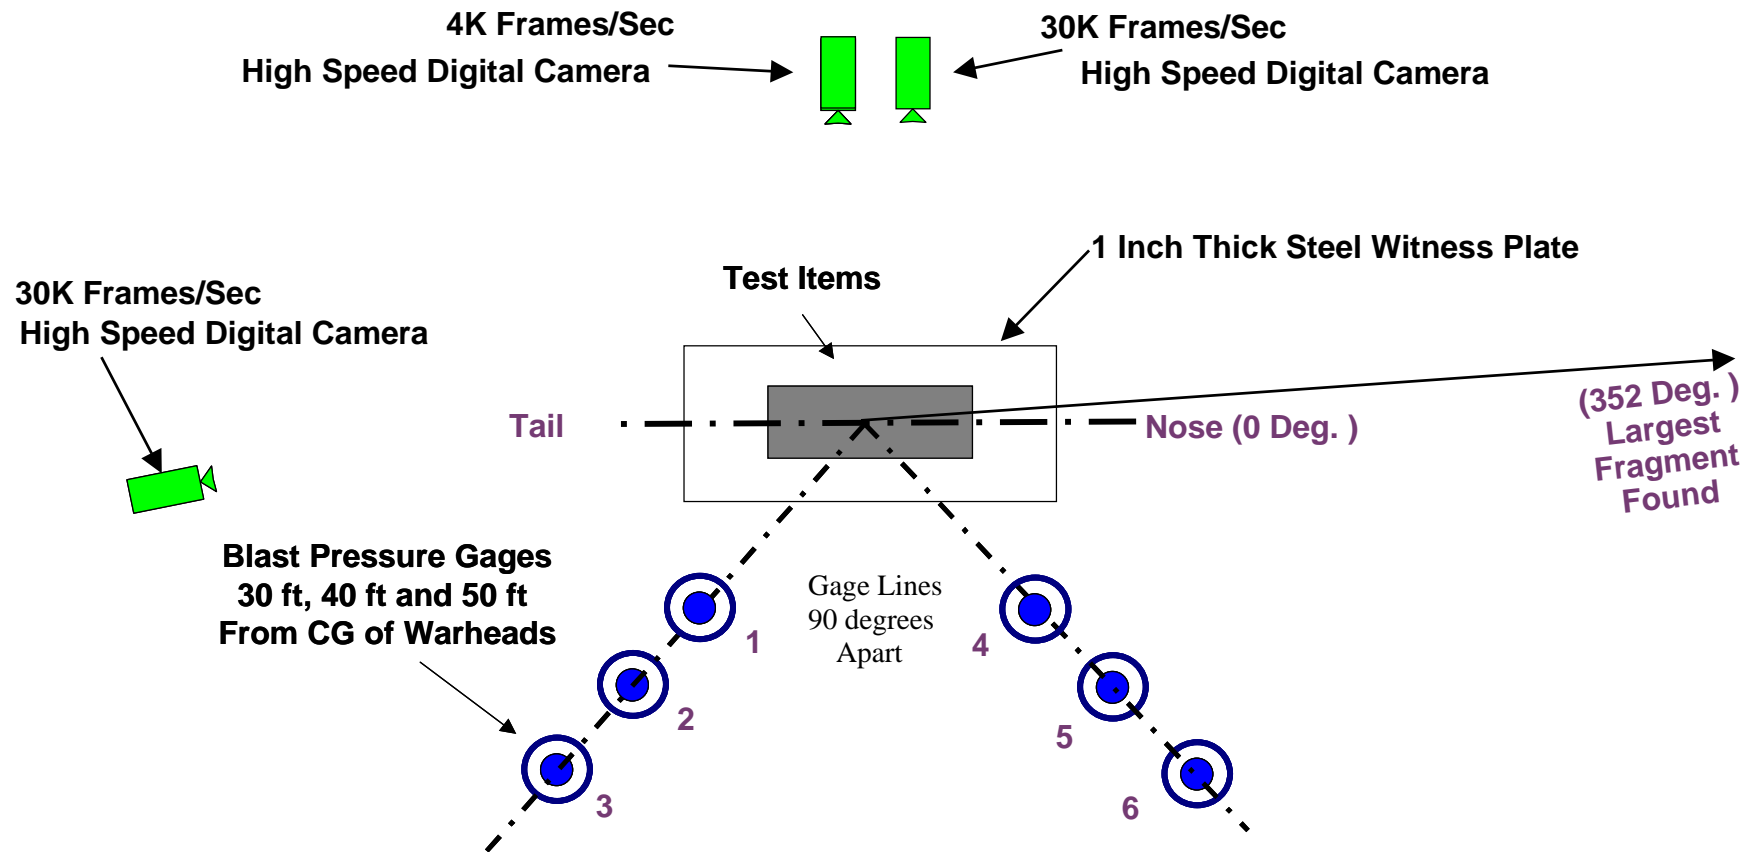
4K Frames/Sec
High Speed Digital Camera

30K Frames/Sec
High Speed Digital Camera

1 Inch Thick Steel Witness Plate

Test Items

30K Frames/Sec
High Speed Digital Camera

Tail

Nose (0 Deg. )

(352 Deg. )
Largest
Fragment
Found

Blast Pressure Gages
30 ft, 40 ft and 50 ft
From CG of Warheads

Gage Lines
90 degrees
Apart

1
2
3
4
5
6